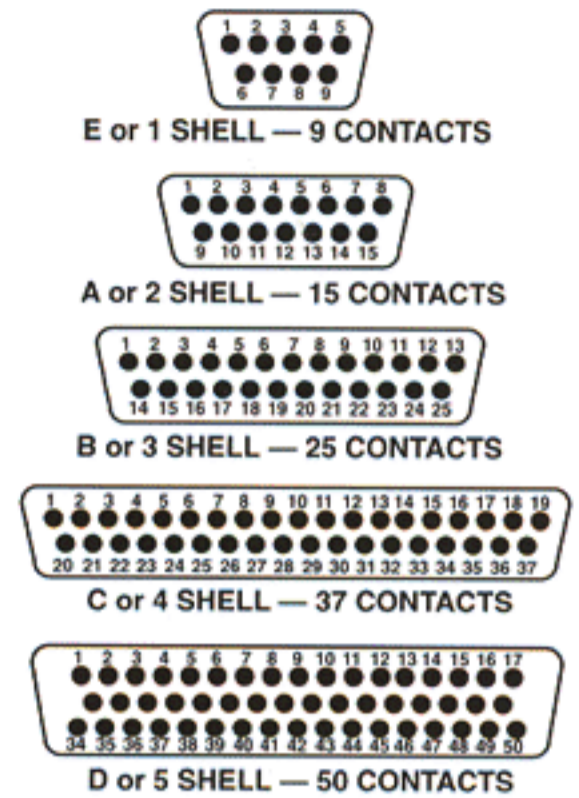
1 2 3 4 5
6 7 8 9
E or 1 SHELL — 9 CONTACTS

1 2 3 4 5 6 7 8
9 10 11 12 13 14 15
A or 2 SHELL — 15 CONTACTS

1 2 3 4 5 6 7 8 9 10 11 12 13
14 15 16 17 18 19 20 21 22 23 24 25
B or 3 SHELL — 25 CONTACTS

1 2 3 4 5 6 7 8 9 10 11 12 13 14 15 16 17 18 19
20 21 22 23 24 25 26 27 28 29 30 31 32 33 34 35 36 37
C or 4 SHELL — 37 CONTACTS

1 2 3 4 5 6 7 8 9 10 11 12 13 14 15 16 17
34 35 36 37 38 39 40 41 42 43 44 45 46 47 48 49 50
D or 5 SHELL — 50 CONTACTS